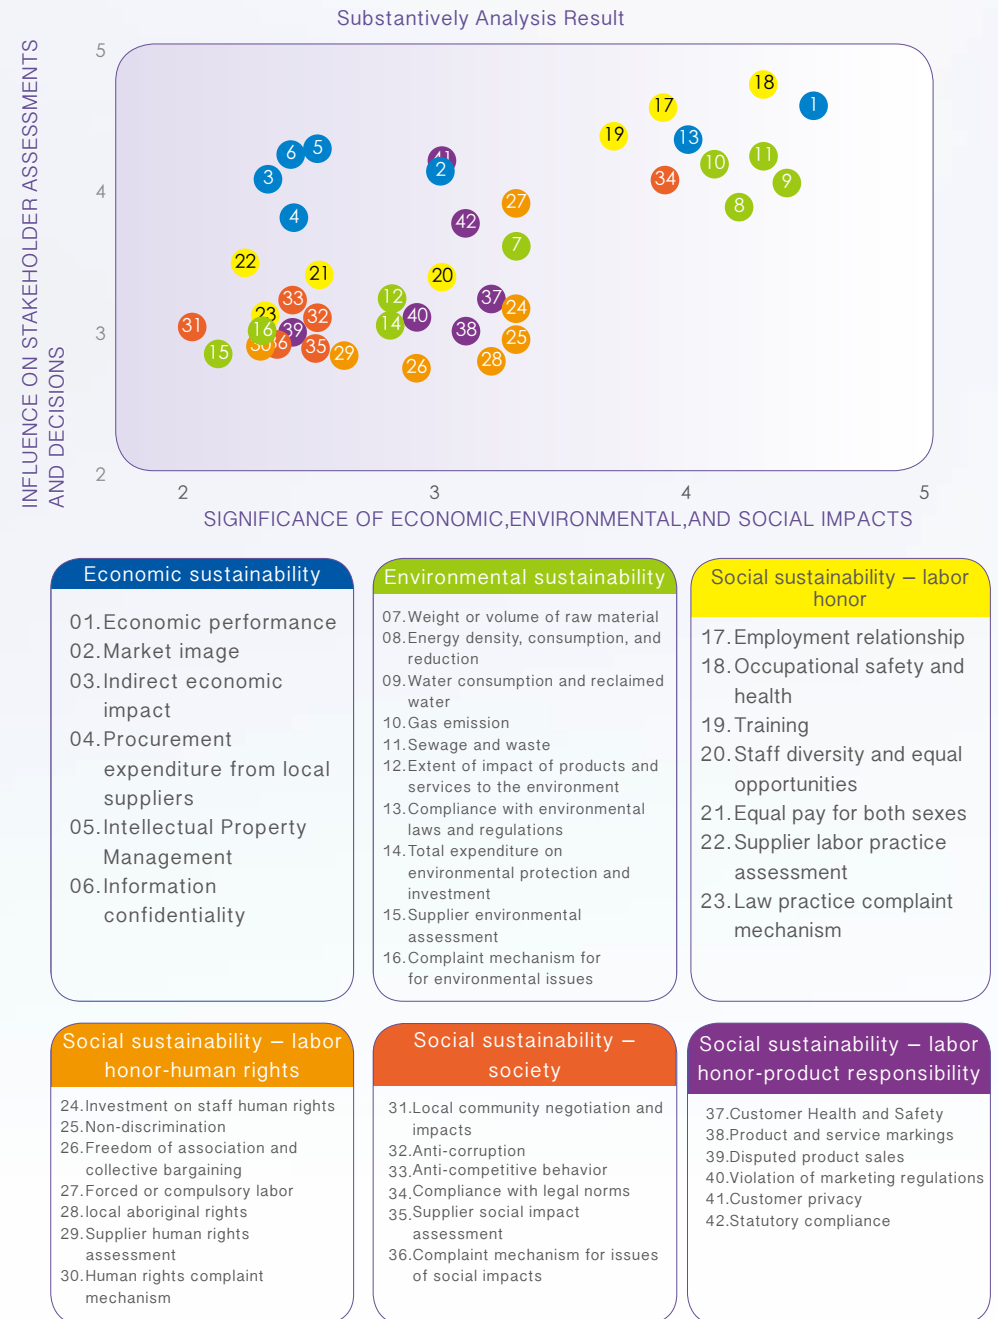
Substantively Analysis Result

INFLUENCE ON STAKEHOLDER ASSESSMENTS AND DECISIONS

5
4
3
2

18 17 1 19 13 10 11 34 9 8 6 5 3 41 2 4 27 42 7 22 21 20 33 12 37 24 23 32 40 31 16 39 14 38 25 15 30 36 35 29 26 28

2 3 4 5
SIGNIFICANCE OF ECONOMIC,ENVIRONMENTAL,AND SOCIAL IMPACTS

Economic sustainability
01.Economic performance
02.Market image
03.Indirect economic impact
04.Procurement expenditure from local suppliers
05.Intellectual Property Management
06.Information confidentiality

Environmental sustainability
07.Weight or volume of raw material
08.Energy density, consumption, and reduction
09.Water consumption and reclaimed water
10.Gas emission
11.Sewage and waste
12.Extent of impact of products and services to the environment
13.Compliance with environmental laws and regulations
14.Total expenditure on environmental protection and investment
15.Supplier environmental assessment
16.Complaint mechanism for for environmental issues

Social sustainability – labor honor
17.Employment relationship
18.Occupational safety and health
19.Training
20.Staff diversity and equal opportunities
21.Equal pay for both sexes
22.Supplier labor practice assessment
23.Law practice complaint mechanism

Social sustainability – labor honor-human rights
24.Investment on staff human rights
25.Non-discrimination
26.Freedom of association and collective bargaining
27.Forced or compulsory labor
28.local aboriginal rights
29.Supplier human rights assessment
30.Human rights complaint mechanism

Social sustainability – society
31.Local community negotiation and impacts
32.Anti-corruption
33.Anti-competitive behavior
34.Compliance with legal norms
35.Supplier social impact assessment
36.Complaint mechanism for issues of social impacts

Social sustainability – labor honor-product responsibility
37.Customer Health and Safety
38.Product and service markings
39.Disputed product sales
40.Violation of marketing regulations
41.Customer privacy
42.Statutory compliance